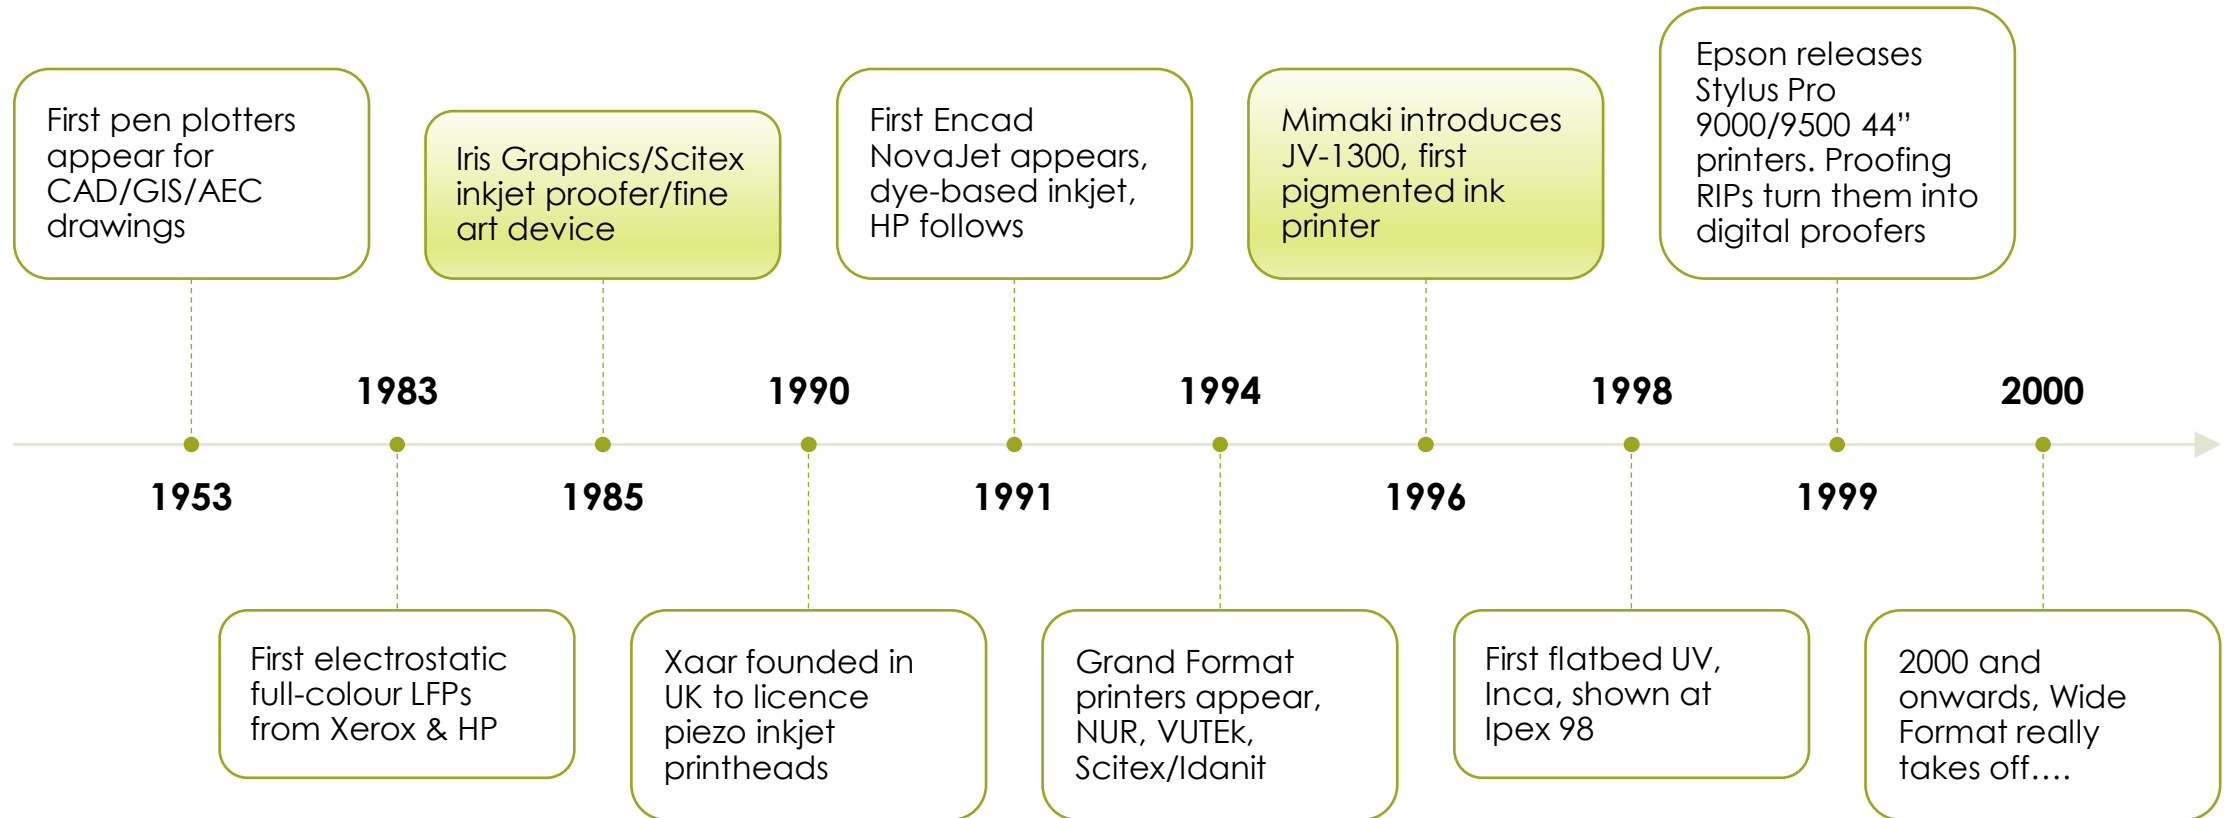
First pen plotters appear for CAD/GIS/AEC drawings

Iris Graphics/Scitex inkjet proofer/fine art device

First Encad NovaJet appears, dye-based inkjet, HP follows

Mimaki introduces JV-1300, first pigmented ink printer

Epson releases Stylus Pro 9000/9500 44" printers. Proofing RIPs turn them into digital proofers

1983

1990

1994

1998

2000

1953

1985

1991

1996

1999

First electrostatic full-colour LFPs from Xerox & HP

Xaar founded in UK to licence piezo inkjet printheads

Grand Format printers appear, NUR, VUTEk, Scitex/Idanit

First flatbed UV, Inca, shown at Ipex 98

2000 and onwards, Wide Format really takes off….